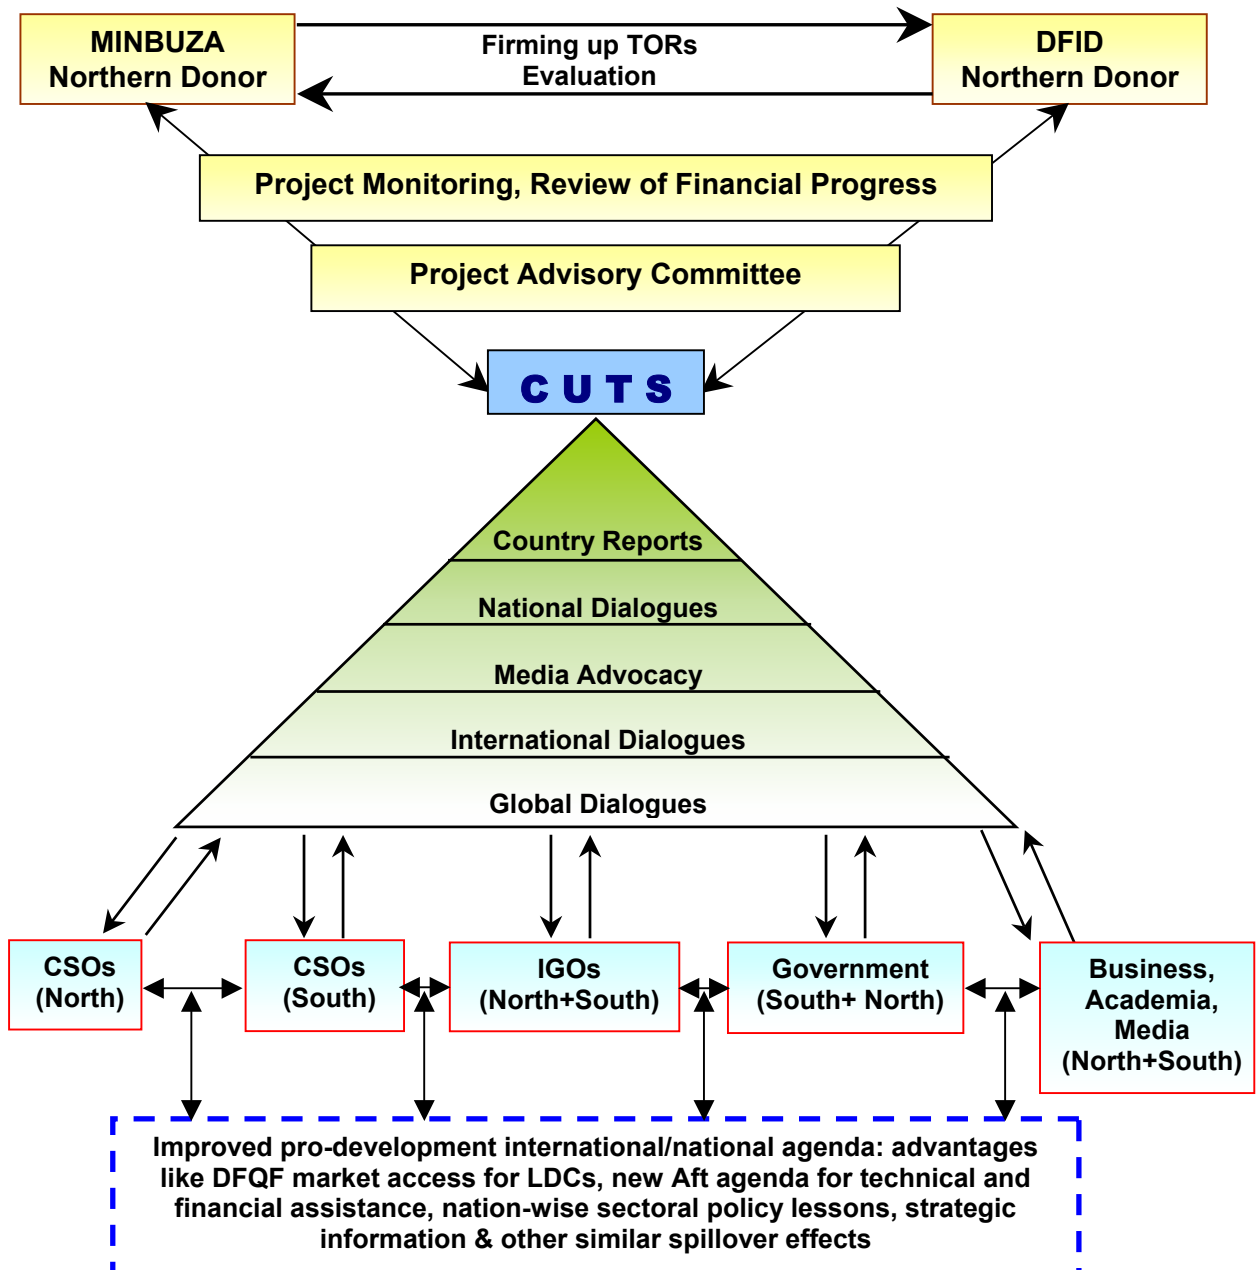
MINBUZA
Northern Donor

Firming up TORs
Evaluation

DFID
Northern Donor

Project Monitoring, Review of Financial Progress

Project Advisory Committee

CUTS

Country Reports

National Dialogues

Media Advocacy

International Dialogues

Global Dialogues

CSOs
(North)

CSOs
(South)

IGOs
(North+South)

Government
(South+ North)

Business,
Academia,
Media
(North+South)

Improved pro-development international/national agenda: advantages like DFQF market access for LDCs, new Aft agenda for technical and financial assistance, nation-wise sectoral policy lessons, strategic information & other similar spillover effects